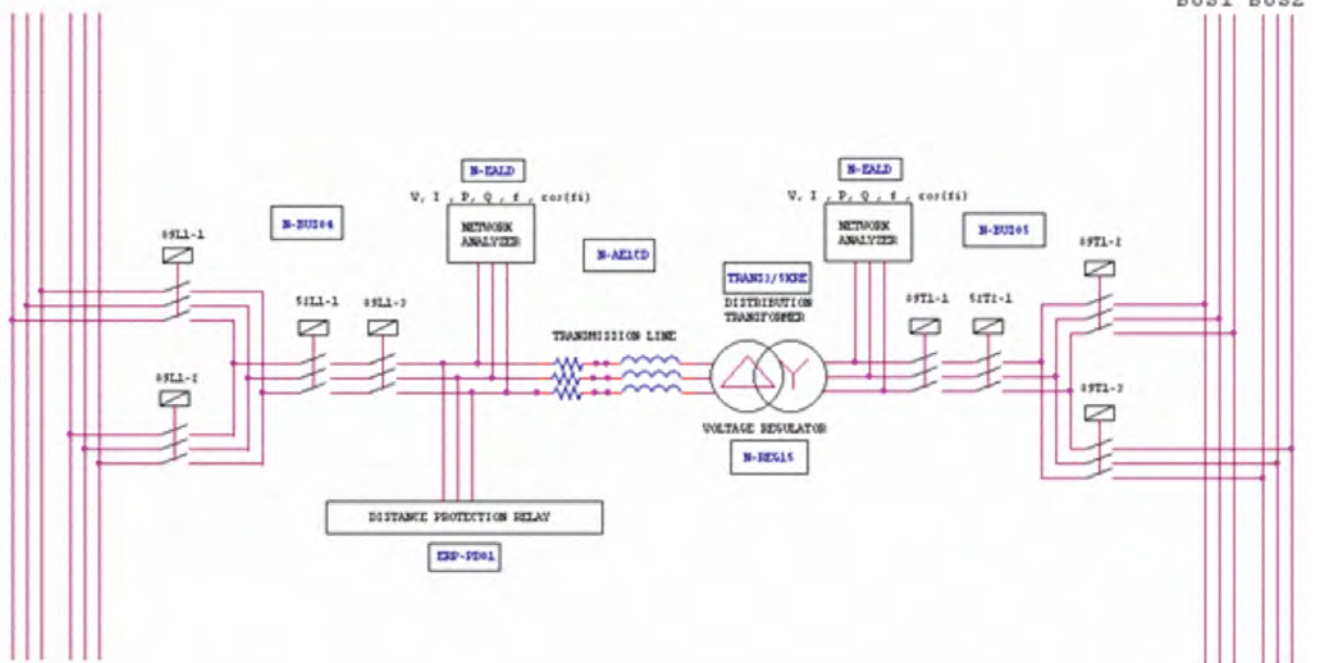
BUS1 BUS2

N-EALD

V, I, P, Q, f, cos(fi)

NETWORK ANALYZER

N-EALD

V, I, P, Q, f, cos(fi)

NETWORK ANALYZER

89L1-1

N-BU204

N-AE1CD

N-BU205

89T1-2

TRANS3/5KBE

DISTRIBUTION TRANSFORMER

52L1-1

89L1-3

89T1-1

52T1-1

TRANSMISSION LINE

89L1-2

89T1-3

VOLTAGE REGULATOR

N-REG15

DISTANCE PROTECTION RELAY

ERP-PD01